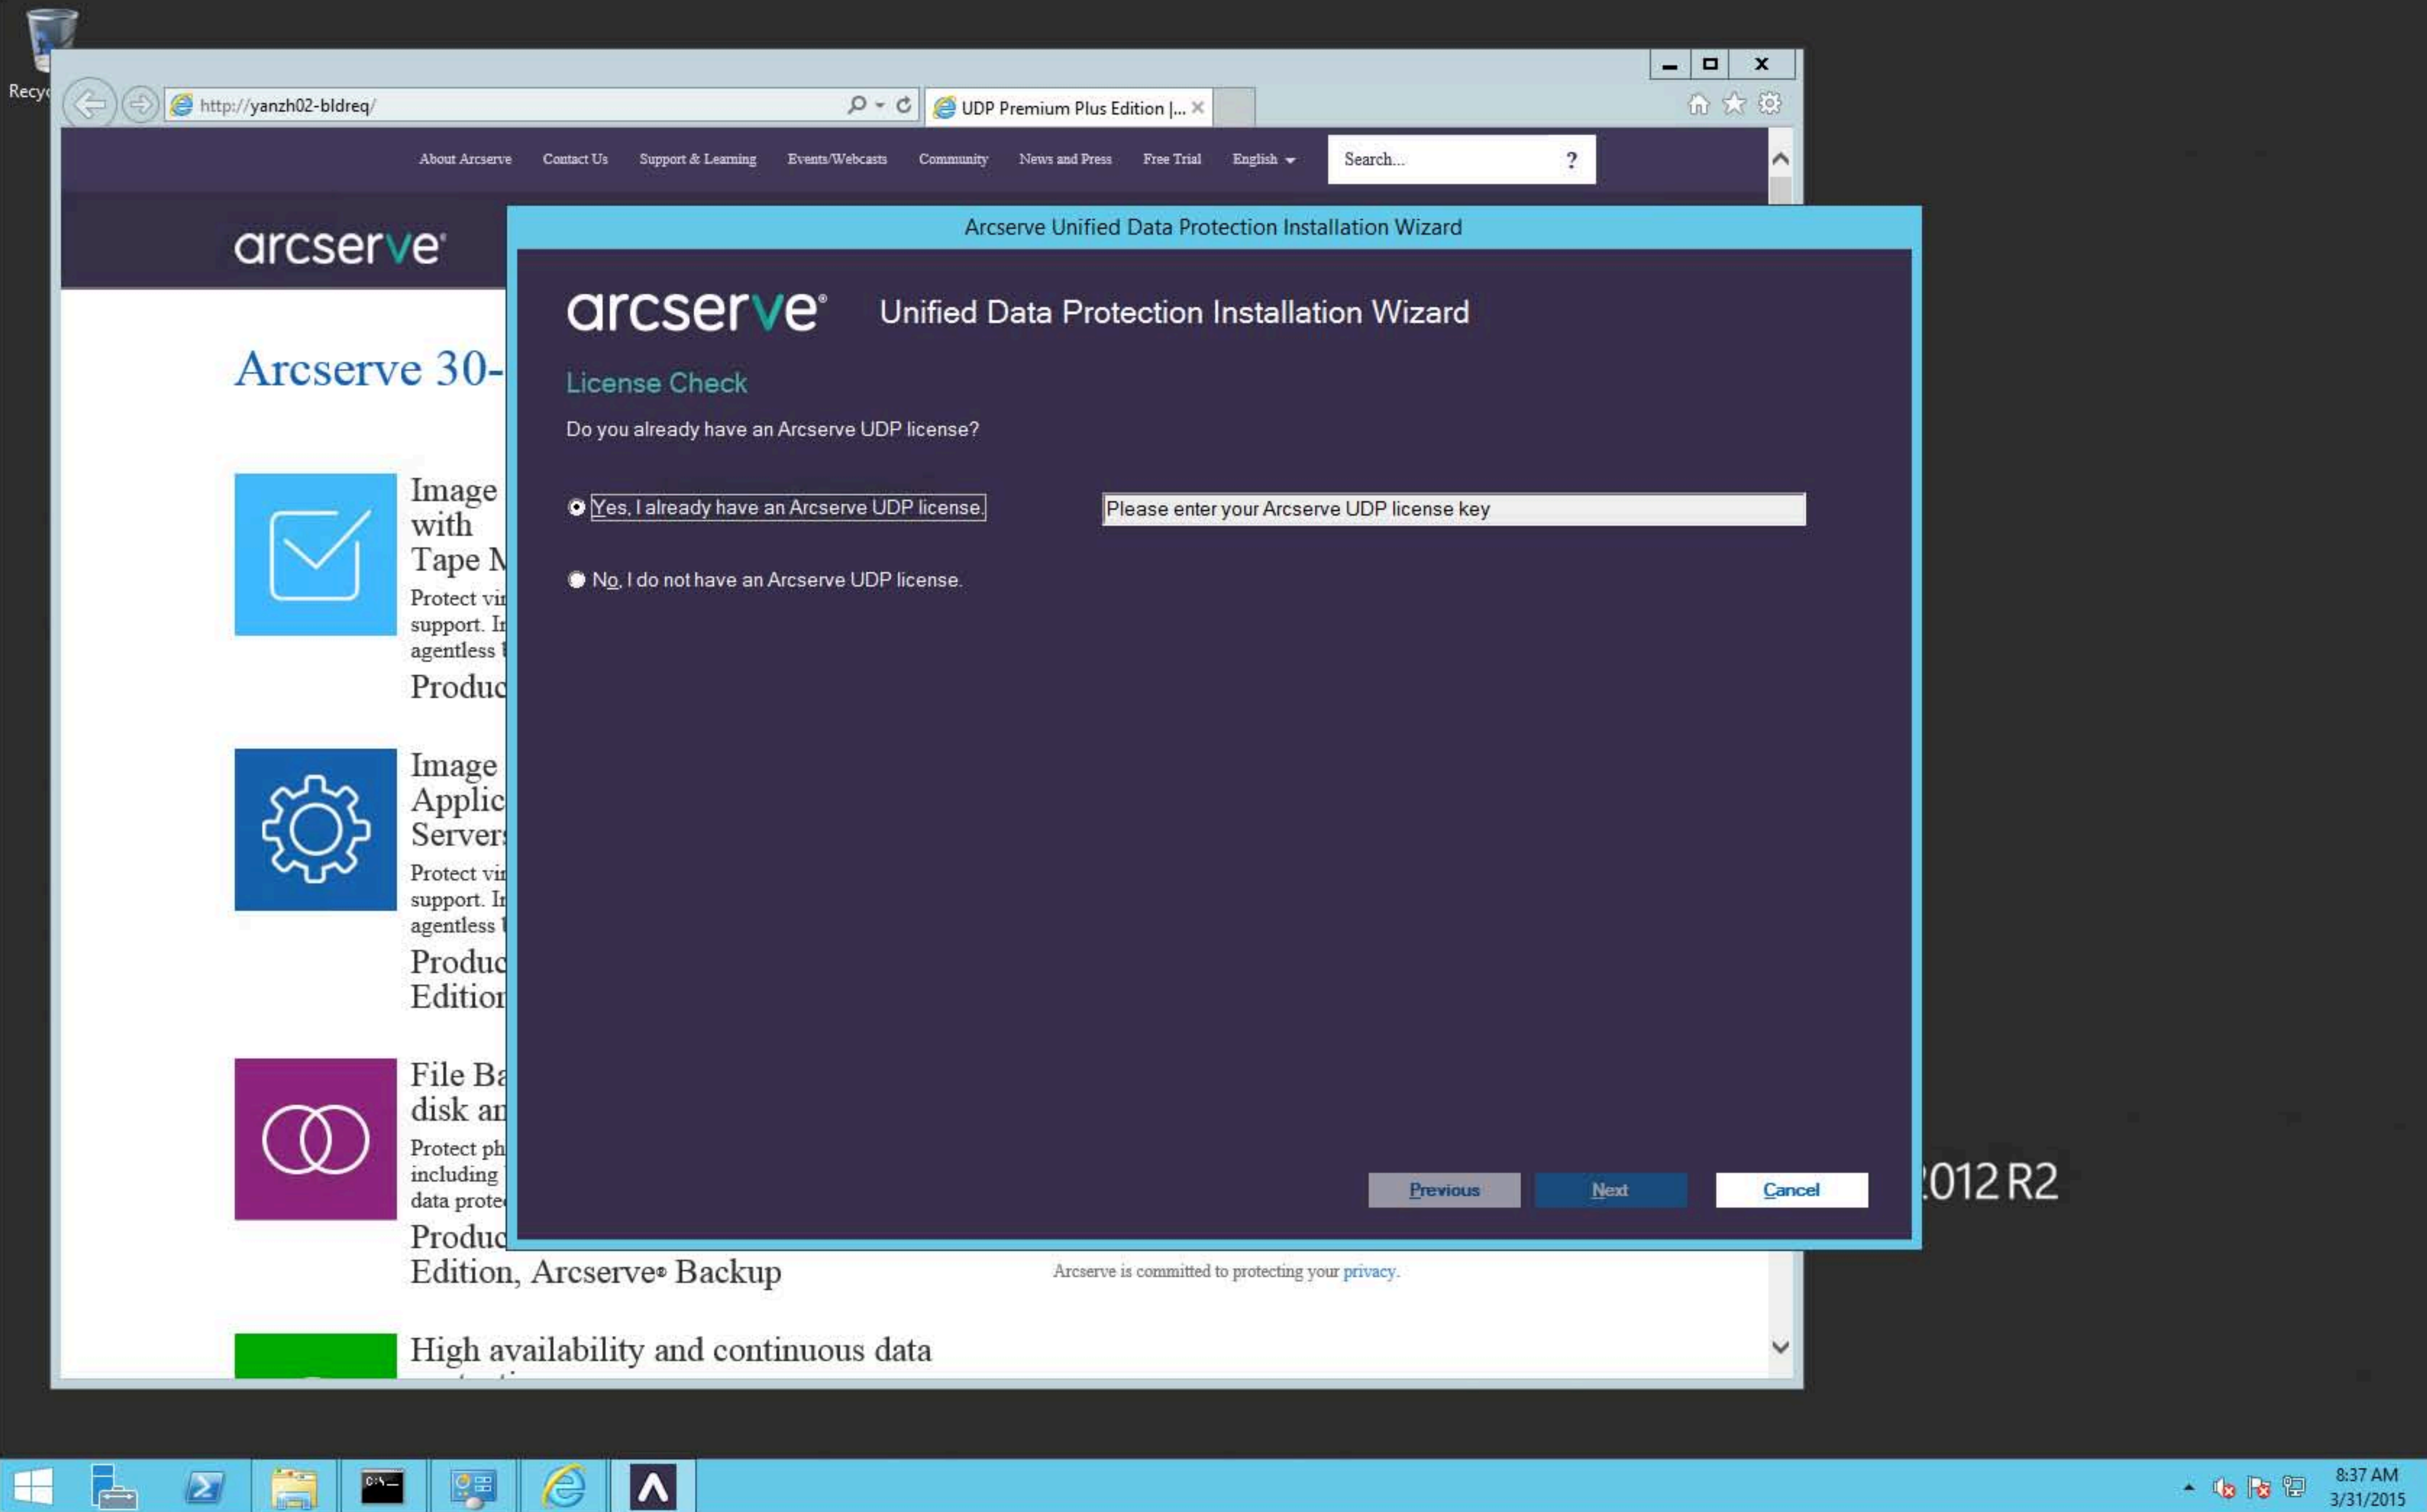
Recyc

http://yanzh02-bldreq/

UDP Premium Plus Edition |...

About Arcserve Contact Us Support & Learning Events/Webcasts Community News and Press Free Trial English

Search...

?

arcserve

Arcserve 30-

Image with Tape M

Protect vi support. I agentless

Produc

Image Applic Server

Protect vi support. I agentless

Produc Edition

File Ba disk an

Protect ph including data prote

Produc Edition, Arcserve® Backup

High availability and continuous data

Arcserve is committed to protecting your privacy.

Arcserve Unified Data Protection Installation Wizard

arcserve

Unified Data Protection Installation Wizard

License Check

Do you already have an Arcserve UDP license?

Yes, I already have an Arcserve UDP license.

Please enter your Arcserve UDP license key

No, I do not have an Arcserve UDP license.

Previous

Next

Cancel

012 R2

8:37 AM
3/31/2015